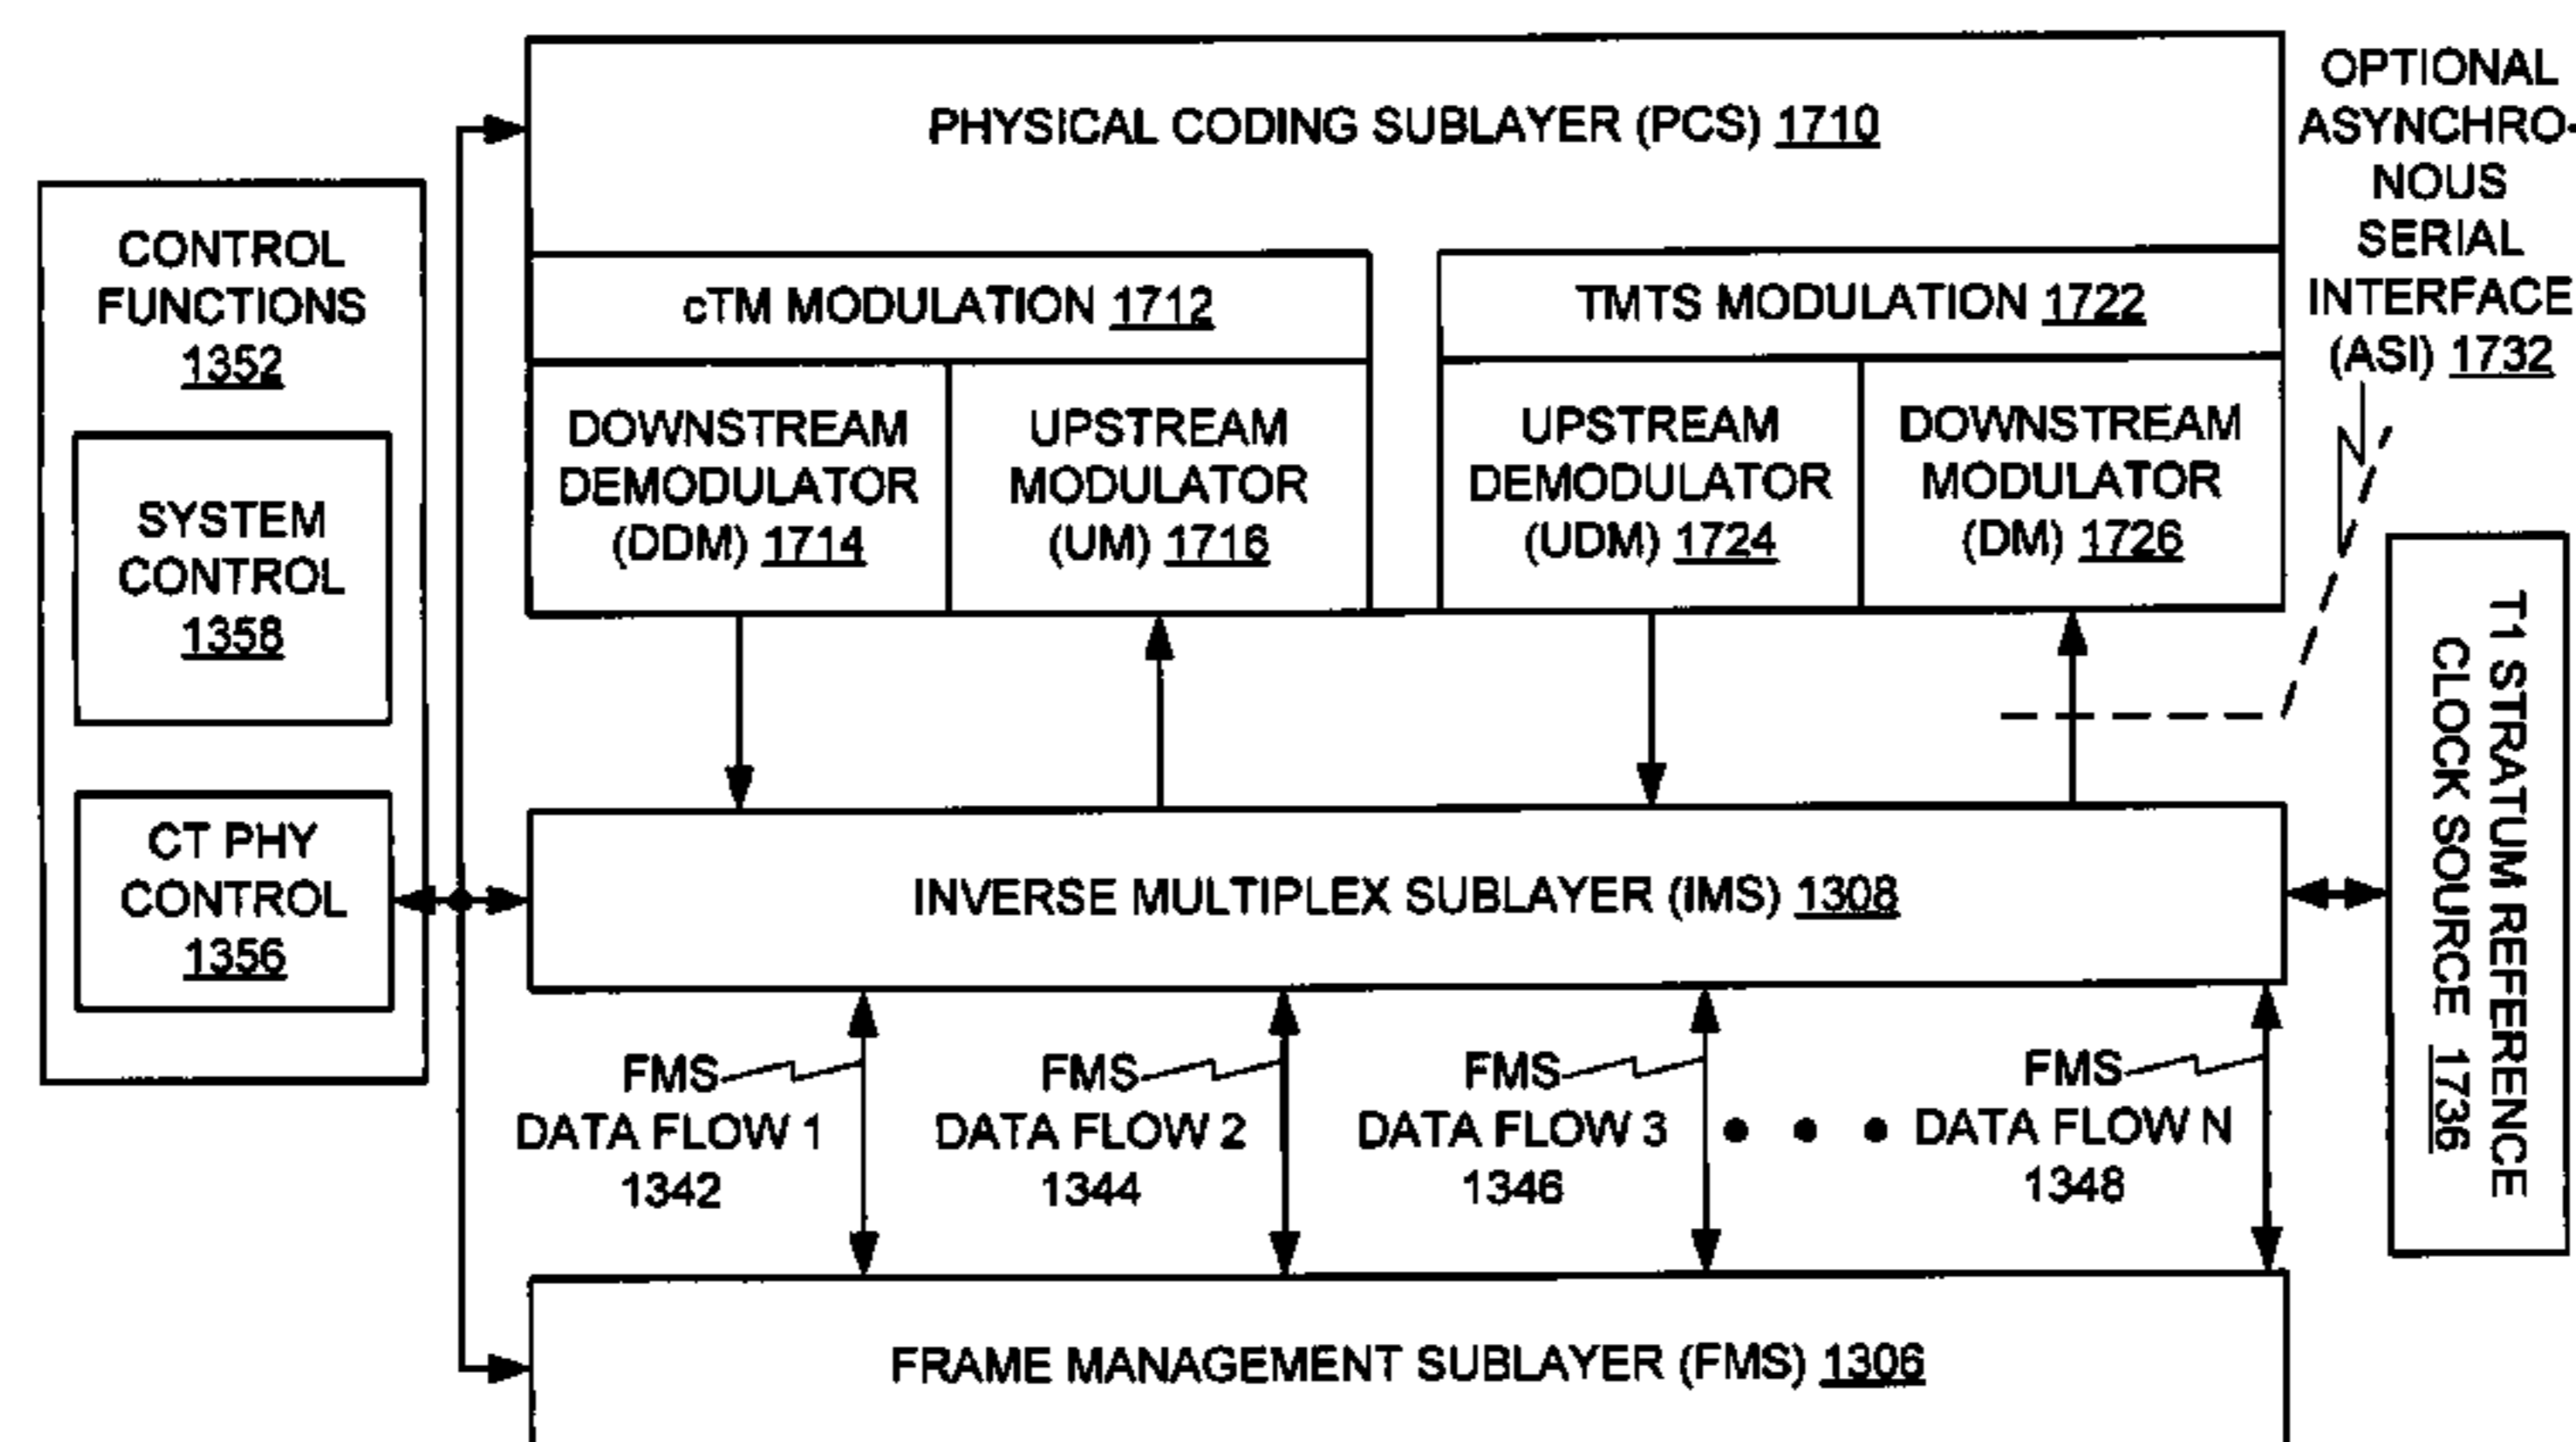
CONTROL FUNCTIONS 1352

SYSTEM CONTROL 1358

CT PHY CONTROL 1356

PHYSICAL CODING SUBLAYER (PCS) 1710

cTM MODULATION 1712

DOWNSTREAM DEMODULATOR (DDM) 1714

UPSTREAM MODULATOR (UM) 1716

TMTS MODULATION 1722

UPSTREAM DEMODULATOR (UDM) 1724

DOWNSTREAM MODULATOR (DM) 1726

OPTIONAL ASYNCHRONOUS SERIAL INTERFACE (ASI) 1732

T1 STRATUM REFERENCE CLOCK SOURCE 1736

INVERSE MULTIPLEX SUBLAYER (IMS) 1308

FMS DATA FLOW 1 1342

FMS DATA FLOW 2 1344

FMS DATA FLOW 3 1346

• • •

FMS DATA FLOW N 1348

FRAME MANAGEMENT SUBLAYER (FMS) 1306